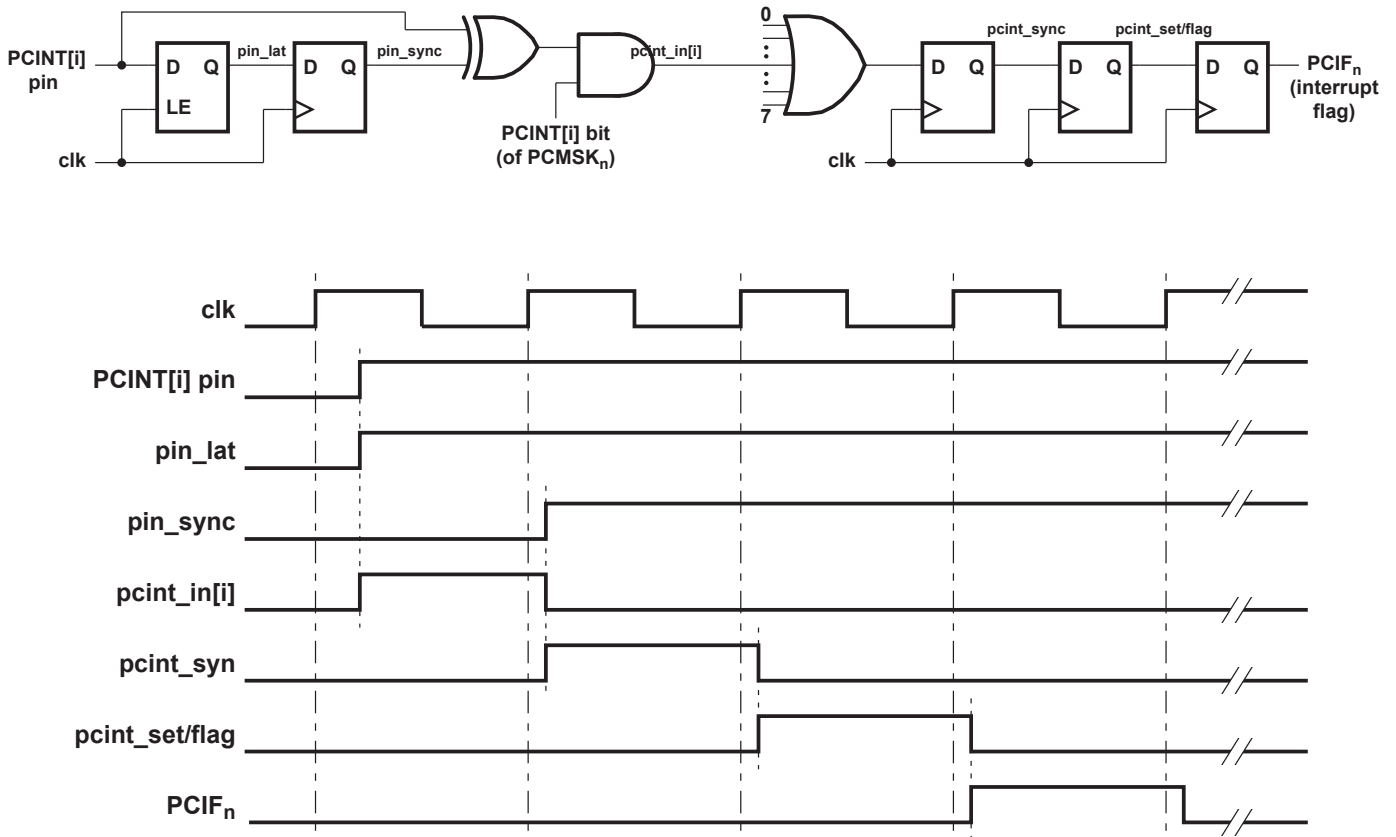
PCINT[i] pin

D Q
LE

pin_lat

D Q

pin_sync

pcint_in[i]

PCINT[i] bit (of PCMSK$_n$)

clk

0
:
:
7

pcint_sync

pcint_set/flag

D Q

D Q

D Q

PCIF$_n$ (interrupt flag)

clk

clk

PCINT[i] pin

pin_lat

pin_sync

pcint_in[i]

pcint_syn

pcint_set/flag

PCIF$_n$